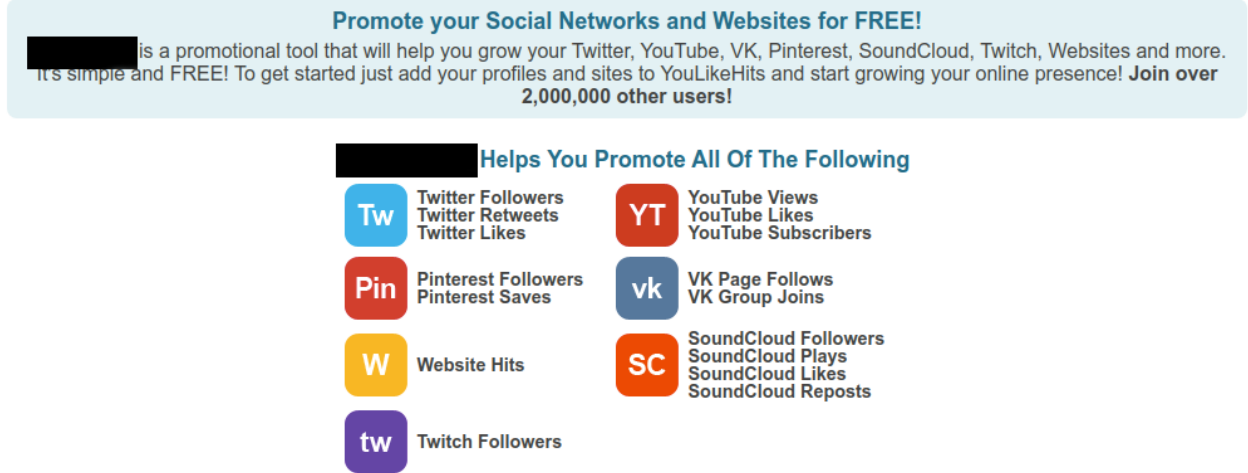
Promote your Social Networks and Websites for FREE!

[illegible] is a promotional tool that will help you grow your Twitter, YouTube, VK, Pinterest, SoundCloud, Twitch, Websites and more. It's simple and FREE! To get started just add your profiles and sites to YouLikeHits and start growing your online presence! **Join over 2,000,000 other users!**

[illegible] Helps You Promote All Of The Following

Tw
Twitter Followers
Twitter Retweets
Twitter Likes

Pin
Pinterest Followers
Pinterest Saves

W
Website Hits

tw
Twitch Followers

YT
YouTube Views
YouTube Likes
YouTube Subscribers

vk
VK Page Follows
VK Group Joins

SC
SoundCloud Followers
SoundCloud Plays
SoundCloud Likes
SoundCloud Reposts